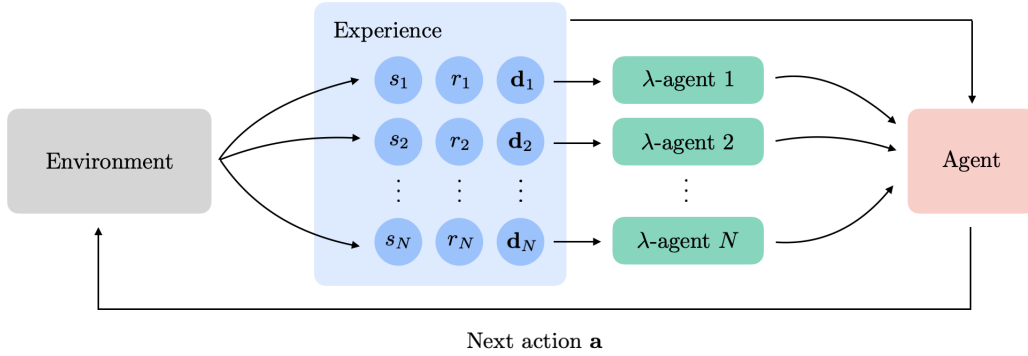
Experience

Environment

$s_1$ $r_1$ $\mathbf{d}_1$

$s_2$ $r_2$ $\mathbf{d}_2$

$\vdots$ $\vdots$ $\vdots$

$s_N$ $r_N$ $\mathbf{d}_N$

$\lambda$-agent 1

$\lambda$-agent 2

$\vdots$

$\lambda$-agent $N$

Agent

Next action $\mathbf{a}$